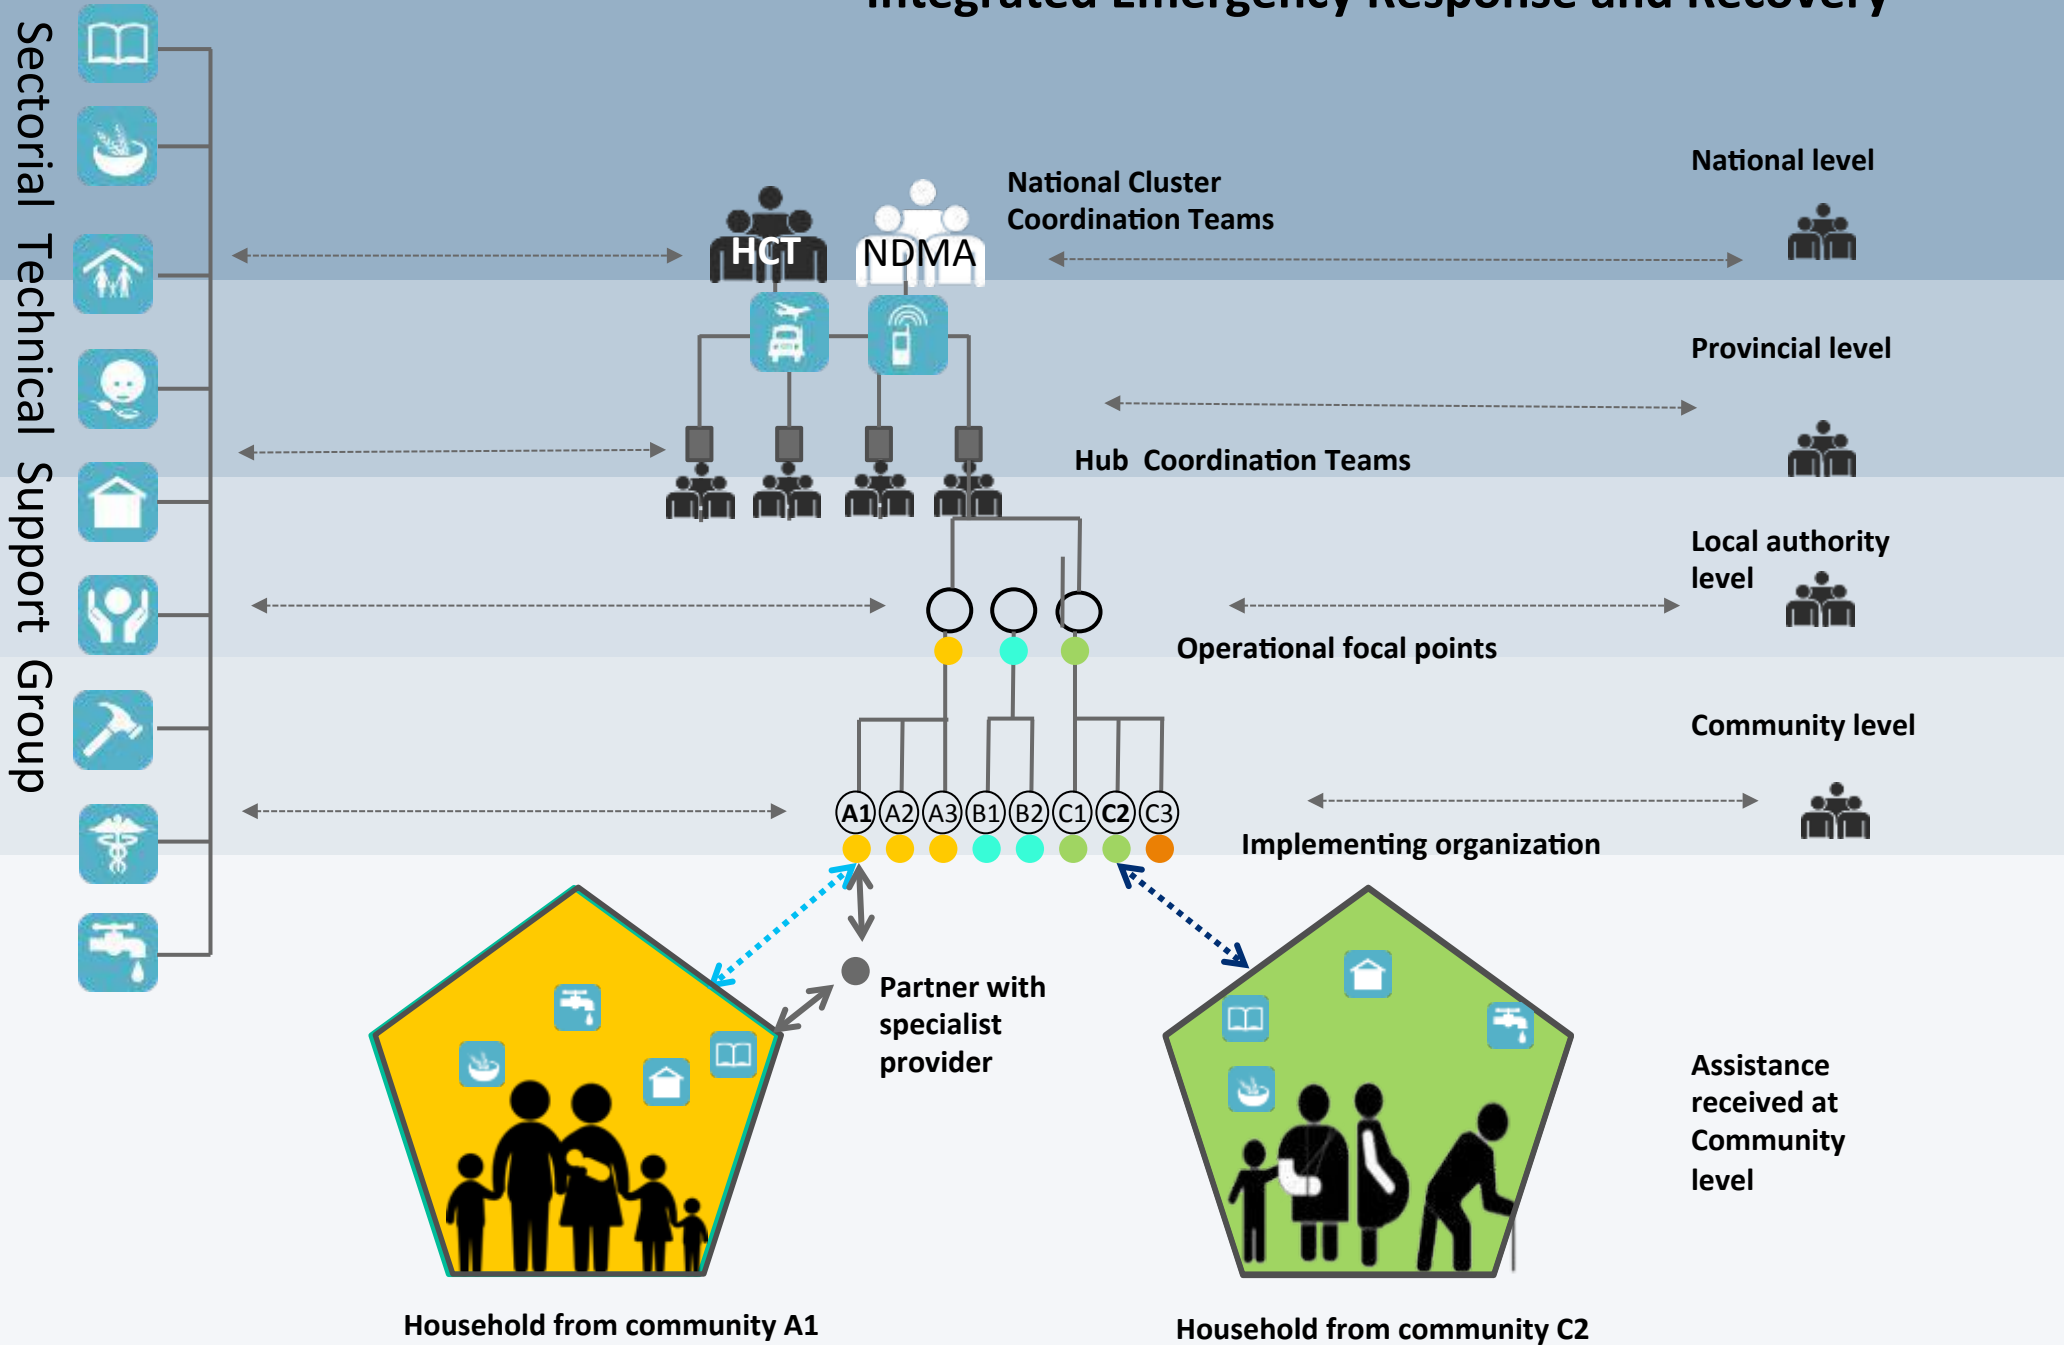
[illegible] Emergency Response and Recovery

Sectorial Technical Support Group

HCT

NDMA

National Cluster Coordination Teams

National level

Provincial level

Hub Coordination Teams

Local authority level

Operational focal points

Community level

A1 A2 A3 B1 B2 C1 C2 C3

Implementing organization

Partner with specialist provider

Assistance received at Community level

Household from community A1

Household from community C2